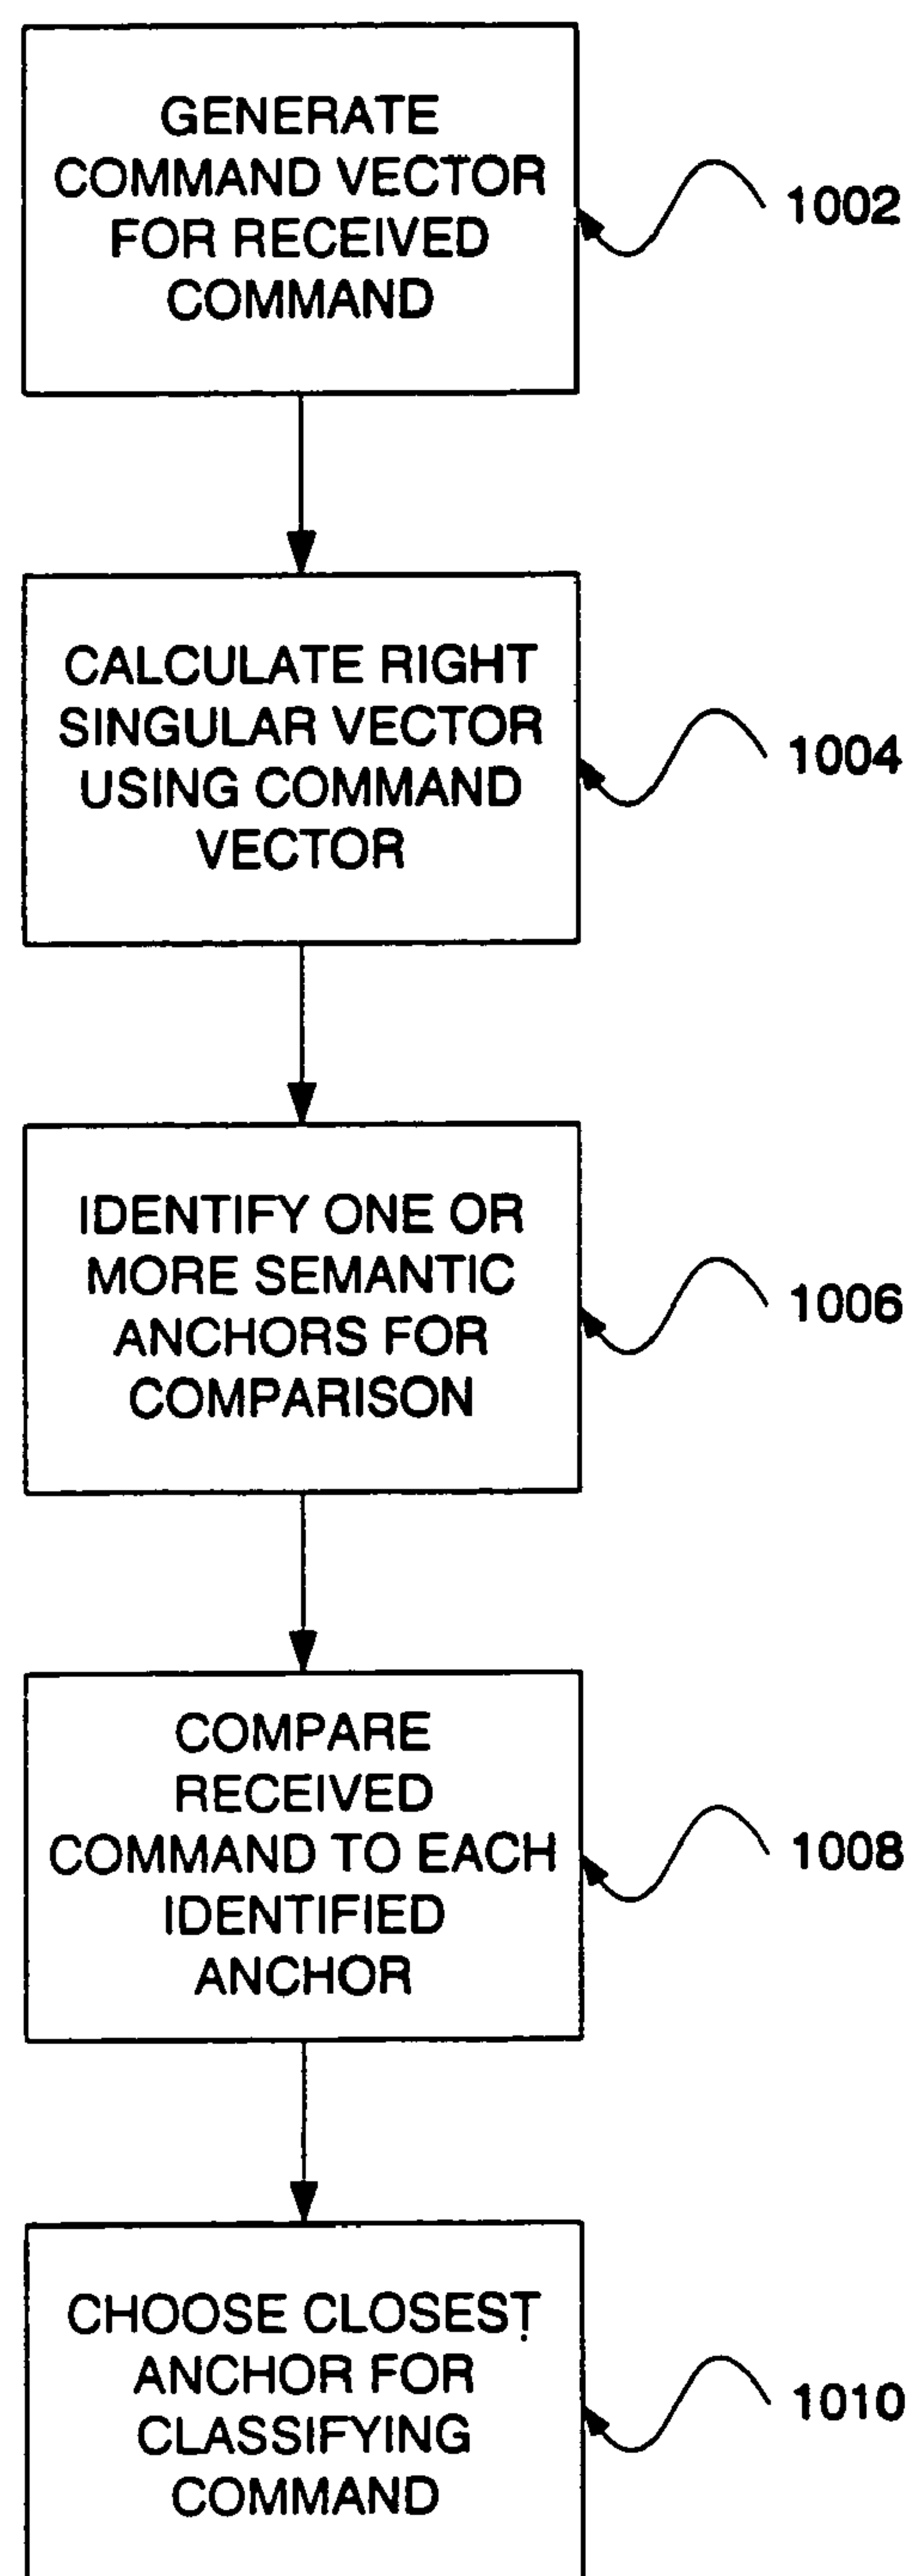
GENERATE COMMAND VECTOR FOR RECEIVED COMMAND

1002

CALCULATE RIGHT SINGULAR VECTOR USING COMMAND VECTOR

1004

IDENTIFY ONE OR MORE SEMANTIC ANCHORS FOR COMPARISON

1006

COMPARE RECEIVED COMMAND TO EACH IDENTIFIED ANCHOR

1008

CHOOSE CLOSEST ANCHOR FOR CLASSIFYING COMMAND

1010